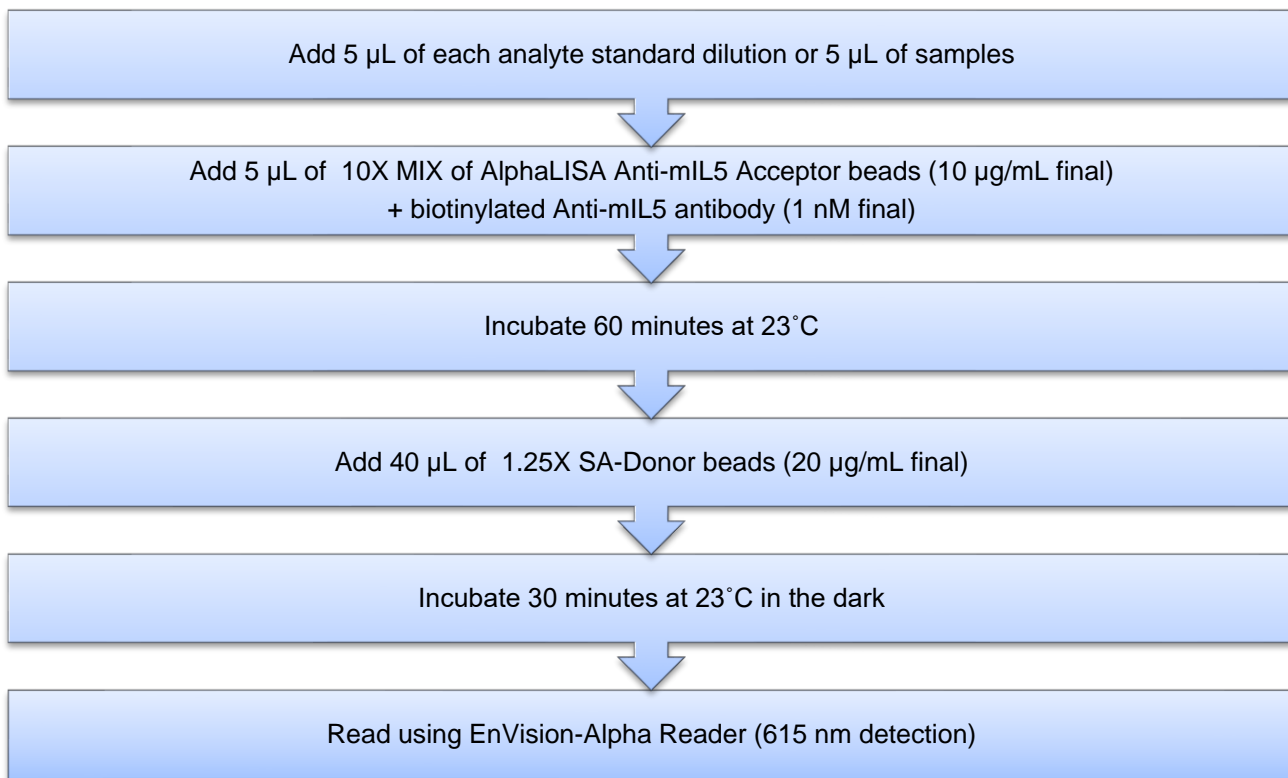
Add 5 µL of each analyte standard dilution or 5 µL of samples

Add 5 µL of 10X MIX of AlphaLISA Anti-mIL5 Acceptor beads (10 µg/mL final) + biotinylated Anti-mIL5 antibody (1 nM final)

Incubate 60 minutes at 23˚C

Add 40 µL of 1.25X SA-Donor beads (20 µg/mL final)

Incubate 30 minutes at 23˚C in the dark

Read using EnVision-Alpha Reader (615 nm detection)